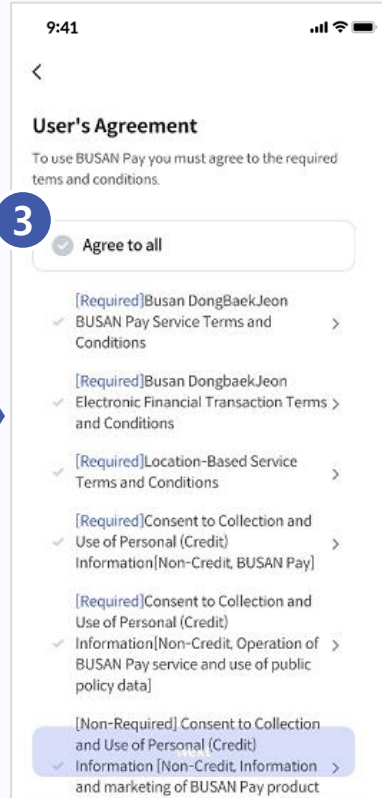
9:41

<

User's Agreement

To use BUSAN Pay you must agree to the required tems and conditions.

3

Agree to all

[Required]Busan DongBaekJeon BUSAN Pay Service Terms and Conditions >

[Required]Busan DongbaekJeon Electronic Financial Transaction Terms and Conditions >

[Required]Location-Based Service Terms and Conditions >

[Required]Consent to Collection and Use of Personal (Credit) Information[Non-Credit, BUSAN Pay] >

[Required]Consent to Collection and Use of Personal (Credit) Information[Non-Credit, Operation of BUSAN Pay service and use of public policy data] >

[Non-Required] Consent to Collection and Use of Personal (Credit) Information [Non-Credit, Information and marketing of BUSAN Pay product >